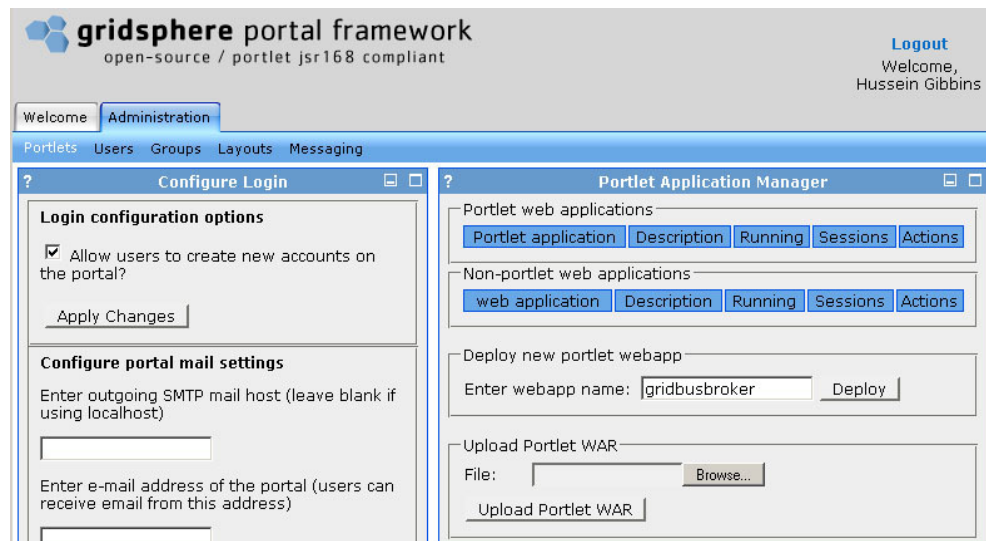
gridsphere portal framework
open-source / portlet jsr168 compliant

Logout
Welcome,
Hussein Gibbins

Welcome | Administration

Portlets Users Groups Layouts Messaging

? Configure Login

Login configuration options

☑ Allow users to create new accounts on the portal?

Apply Changes

Configure portal mail settings

Enter outgoing SMTP mail host (leave blank if using localhost)

Enter e-mail address of the portal (users can receive email from this address)

? Portlet Application Manager

Portlet web applications

| Portlet application | Description | Running | Sessions | Actions |
|---|---|---|---|---|

Non-portlet web applications

| web application | Description | Running | Sessions | Actions |
|---|---|---|---|---|

Deploy new portlet webapp

Enter webapp name: gridbusbroker Deploy

Upload Portlet WAR

File: Browse...

Upload Portlet WAR